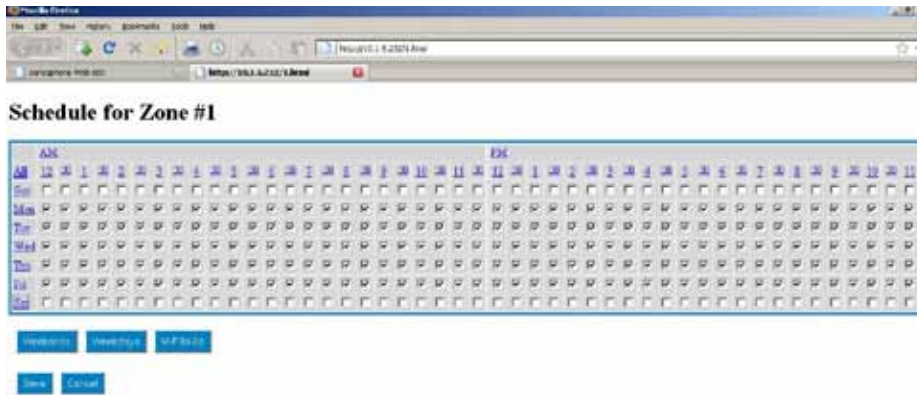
Mozilla Firefox

File Edit View History Bookmarks Tools Help

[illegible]

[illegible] | https://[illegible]

Schedule for Zone #1

AM PM

All 12 :30 1 :30 2 :30 3 :30 4 :30 5 :30 6 :30 7 :30 8 :30 9 :30 10 :30 11 :30 12 :30 1 :30 2 :30 3 :30 4 :30 5 :30 6 :30 7 :30 8 :30 9 :30 10 :30 11

Sun

Mon

Tue

Wed

Thu

Fri

Sat

Weekends Weekdays M-F 8a-5p

Save Cancel